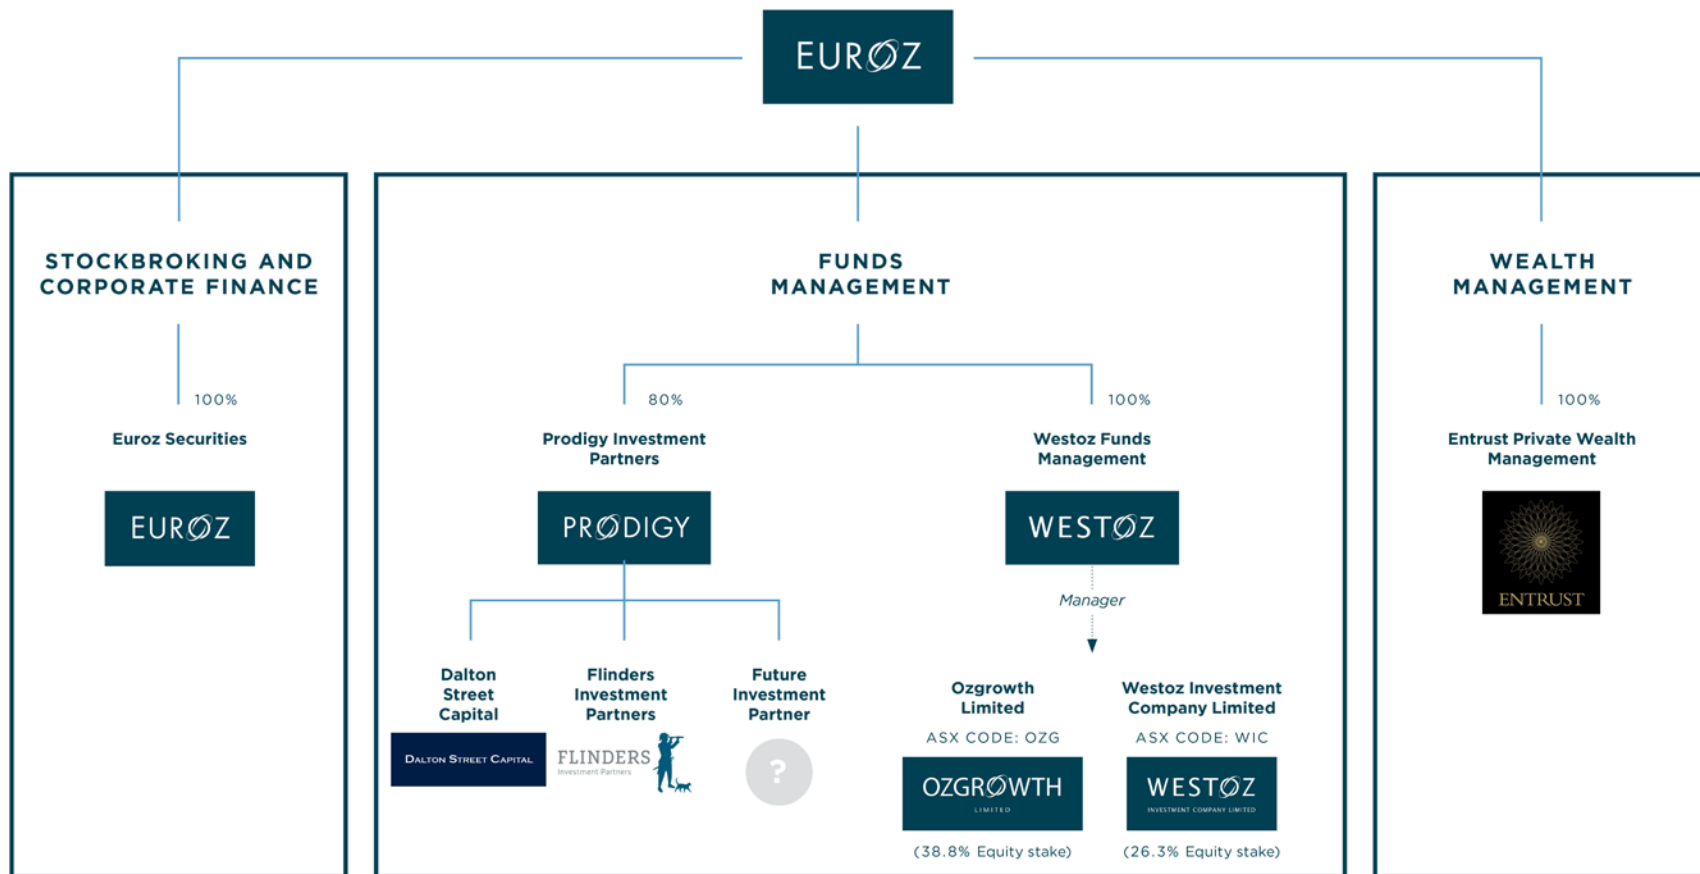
EUROZ

STOCKBROKING AND CORPORATE FINANCE

100%

Euroz Securities

EUROZ

FUNDS MANAGEMENT

80%

Prodigy Investment Partners

PRODIGY

Dalton Street Capital

Dalton Street Capital

Flinders Investment Partners

FLINDERS
Investment Partners

Future Investment Partner

?

100%

Westoz Funds Management

WESTOZ

Manager

Ozgrowth Limited

ASX CODE: OZG

OZGROWTH
LIMITED

(38.8% Equity stake)

Westoz Investment Company Limited

ASX CODE: WIC

WESTOZ
INVESTMENT COMPANY LIMITED

(26.3% Equity stake)

WEALTH MANAGEMENT

100%

Entrust Private Wealth Management

ENTRUST